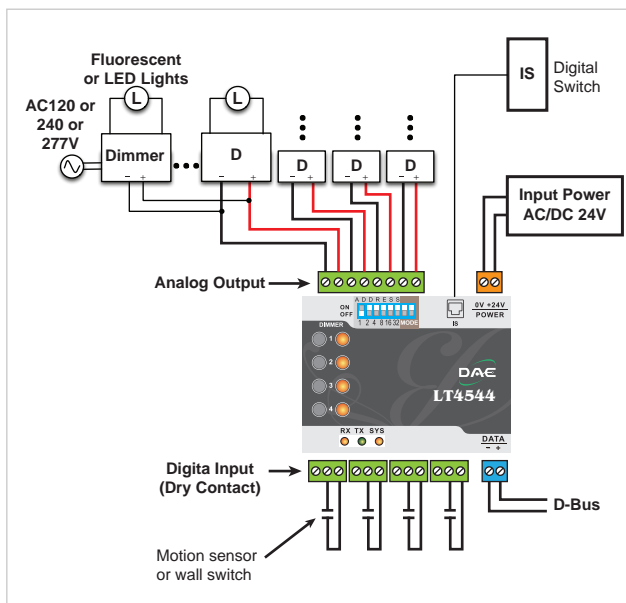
Fluorescent or LED Lights

L

L

AC120 or 240 or 277V

Dimmer

D

D

D

D

IS

Digital Switch

Input Power AC/DC 24V

Analog Output

ON OFF

ADDRESS

1 2 4 8 16 32 MODE

IS

0V +24V POWER

DIMMER

1

2

3

4

DAE

LT4544

RX TX SYS

DATA
− +

Digita Input (Dry Contact)

D-Bus

Motion sensor or wall switch